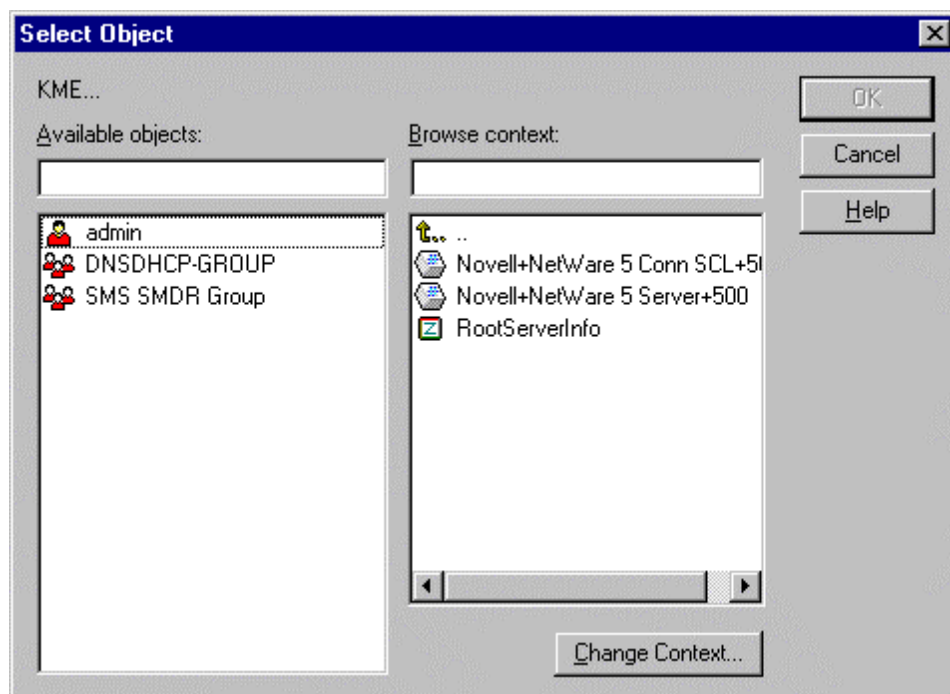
Select Object

KME...

Available objects:

admin
DNSDHCP-GROUP
SMS SMDR Group

Browse context:

..
Novell+NetWare 5 Conn SCL+5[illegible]
Novell+NetWare 5 Server+500
RootServerInfo

OK
Cancel
Help

Change Context...